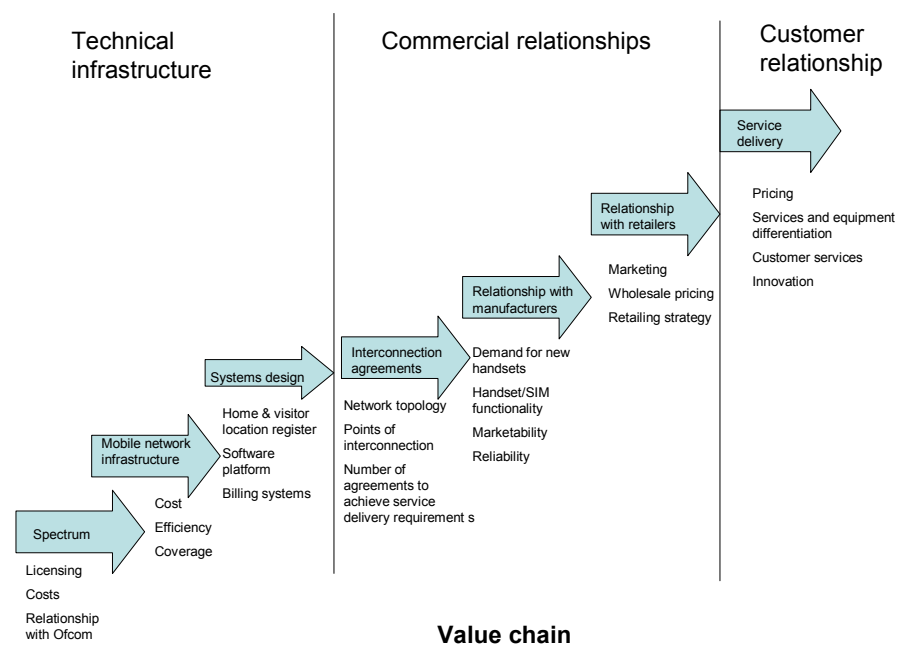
Technical infrastructure

Commercial relationships

Customer relationship

Service delivery

Pricing

Services and equipment differentiation

Customer services

Innovation

Relationship with retailers

Marketing

Wholesale pricing

Retailing strategy

Relationship with manufacturers

Demand for new handsets

Handset/SIM functionality

Marketability

Reliability

Interconnection agreements

Network topology

Points of interconnection

Number of agreements to achieve service delivery requirement s

Systems design

Home & visitor location register

Software platform

Billing systems

Mobile network infrastructure

Cost

Efficiency

Coverage

Spectrum

Licensing

Costs

Relationship with Ofcom

Value chain